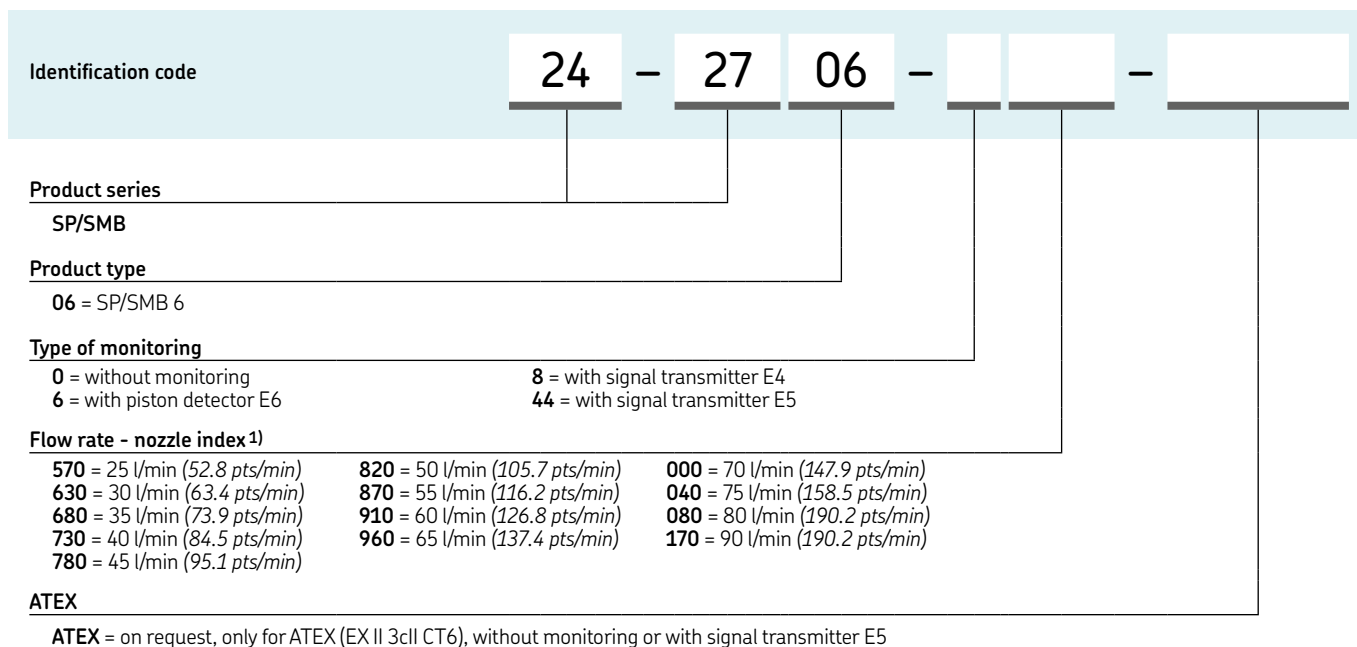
Identification code

24 – 27 06 – – 

Product series

SP/SMB

Product type

06 = SP/SMB 6

Type of monitoring

0 = without monitoring
6 = with piston detector E6

8 = with signal transmitter E4
44 = with signal transmitter E5

Flow rate - nozzle index 1)

570 = 25 l/min (52.8 pts/min)
630 = 30 l/min (63.4 pts/min)
680 = 35 l/min (73.9 pts/min)
730 = 40 l/min (84.5 pts/min)
780 = 45 l/min (95.1 pts/min)

820 = 50 l/min (105.7 pts/min)
870 = 55 l/min (116.2 pts/min)
910 = 60 l/min (126.8 pts/min)
960 = 65 l/min (137.4 pts/min)

000 = 70 l/min (147.9 pts/min)
040 = 75 l/min (158.5 pts/min)
080 = 80 l/min (190.2 pts/min)
170 = 90 l/min (190.2 pts/min)

ATEX

ATEX = on request, only for ATEX (EX II 3cII CT6), without monitoring or with signal transmitter E5